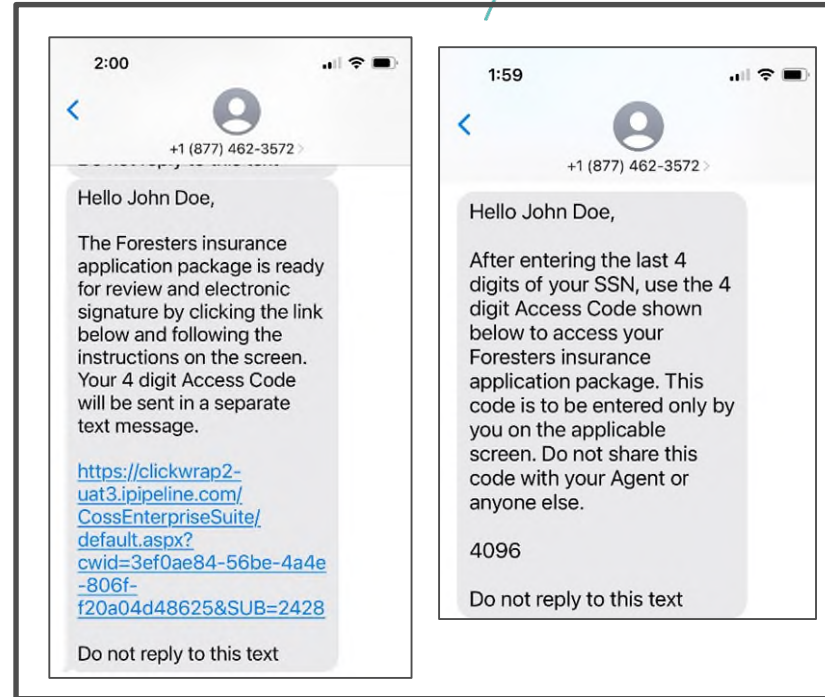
2:00

+1 (877) 462-3572

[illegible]

Hello John Doe,

The Foresters insurance application package is ready for review and electronic signature by clicking the link below and following the instructions on the screen. Your 4 digit Access Code will be sent in a separate text message.

https://clickwrap2-uat3.ipipeline.com/CossEnterpriseSuite/default.aspx?cwid=3ef0ae84-56be-4a4e-806f-f20a04d48625&SUB=2428

Do not reply to this text

1:59

+1 (877) 462-3572

Hello John Doe,

After entering the last 4 digits of your SSN, use the 4 digit Access Code shown below to access your Foresters insurance application package. This code is to be entered only by you on the applicable screen. Do not share this code with your Agent or anyone else.

4096

Do not reply to this text